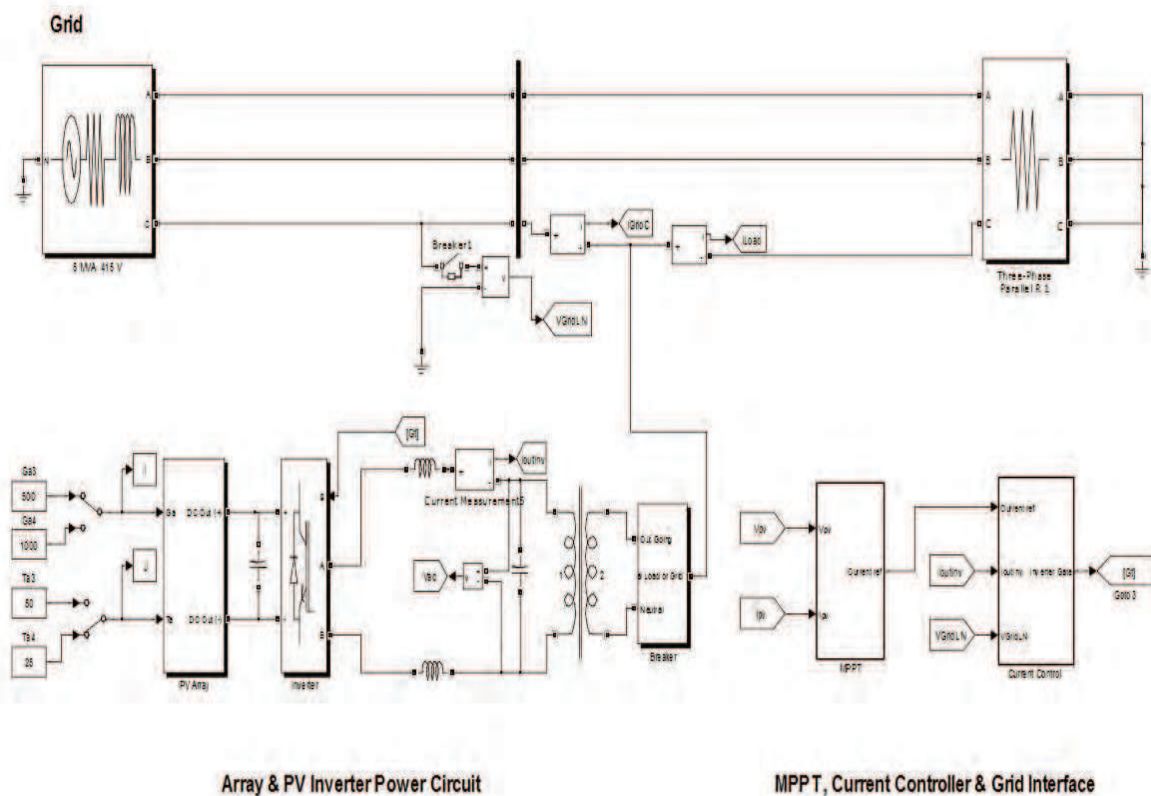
Grid

A
B
C
N

5 MVA 415 V

Breaker1

IGrid C

ILoad

VGrid LN

A
B
C

A
B
C

Three-Phase Parallel R 1

[Gt]

Iout inv

Current Measurement5

Ga3
500

Ga4
1000

Ta 3
50

Ta 4
25

Ga
Ta

DC Out (+)
DC Out (-)

PV Array

g
A
B

Inverter

Vdc

1
2

Out Going
Load or Grid
Neutral

Breaker

Vpv

Ipv

Vpv
Ipv

Current ref

MPPT

Iout inv

VGrid LN

Current ref
Iout inv
VGrid LN

Inverter Gate

[Gt]

Goto 3

Current Control

Array & PV Inverter Power Circuit

MPPT, Current Controller & Grid Interface